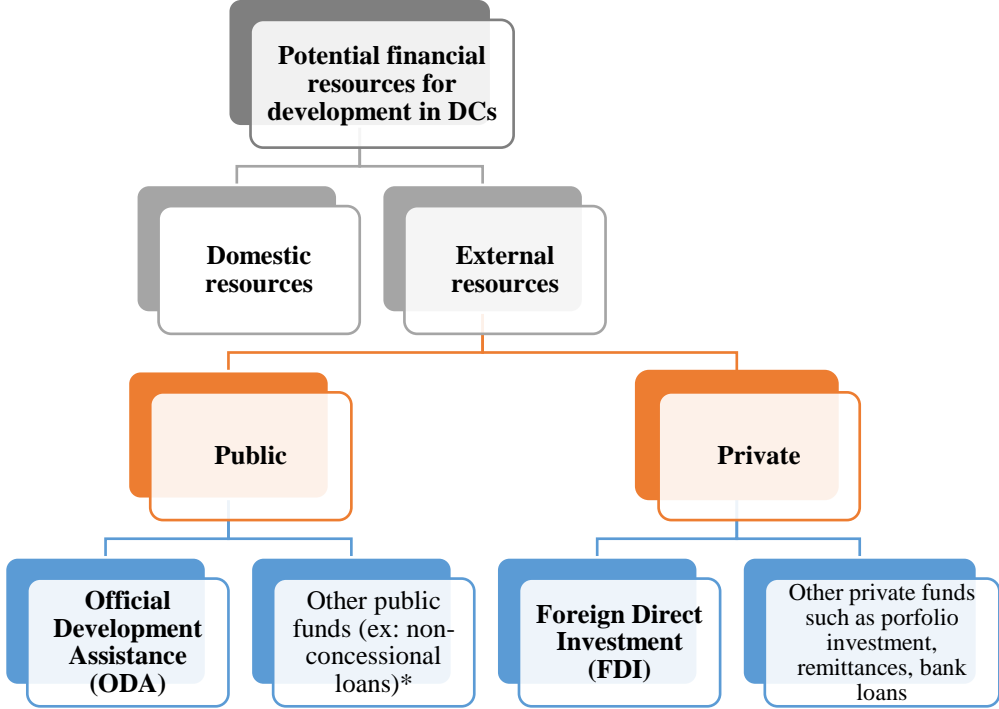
Potential financial resources for development in DCs

Domestic resources

External resources

Public

Private

Official Development Assistance (ODA)

Other public funds (ex: non-concessional loans)*

Foreign Direct Investment (FDI)

Other private funds such as porfolio investment, remittances, bank loans